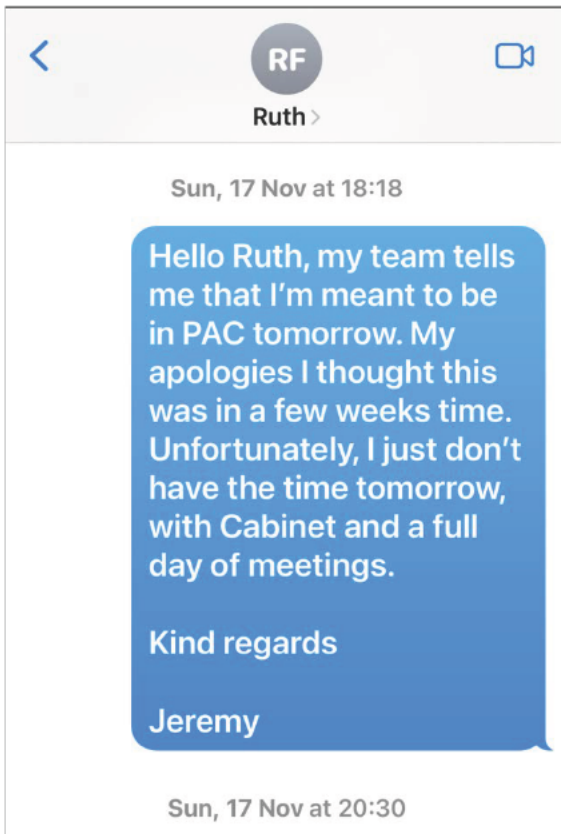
RF
Ruth >

Sun, 17 Nov at 18:18

Hello Ruth, my team tells me that I'm meant to be in PAC tomorrow. My apologies I thought this was in a few weeks time. Unfortunately, I just don't have the time tomorrow, with Cabinet and a full day of meetings.

Kind regards

Jeremy

Sun, 17 Nov at 20:30